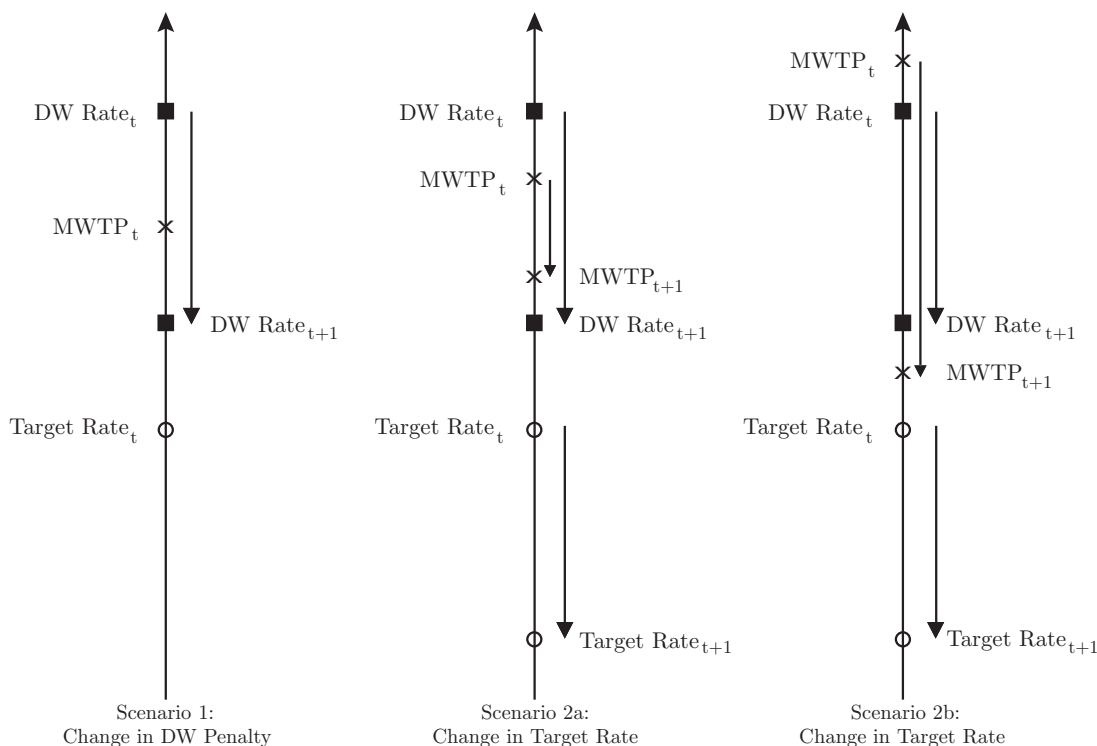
DW Rate$_t$

MWTP$_t$

DW Rate$_{t+1}$

Target Rate$_t$

Scenario 1:
Change in DW Penalty

DW Rate$_t$

MWTP$_t$

MWTP$_{t+1}$

DW Rate$_{t+1}$

Target Rate$_t$

Target Rate$_{t+1}$

Scenario 2a:
Change in Target Rate

MWTP$_t$

DW Rate$_t$

DW Rate$_{t+1}$

MWTP$_{t+1}$

Target Rate$_t$

Target Rate$_{t+1}$

Scenario 2b:
Change in Target Rate